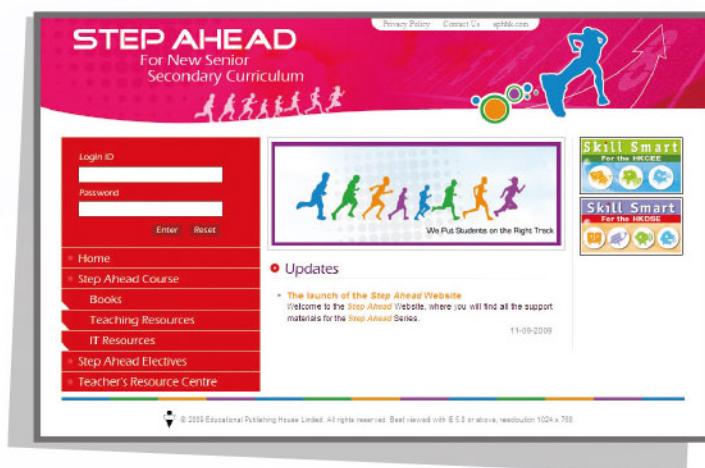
Privacy Policy Contact Us ephhk.com

STEP AHEAD
For New Senior Secondary Curriculum

Login ID

Password

Enter Reset

Home
Step Ahead Course
Books
Teaching Resources
IT Resources
Step Ahead Electives
Teacher's Resource Centre

We Put Students on the Right Track

Updates

The launch of the Step Ahead Website
Welcome to the Step Ahead Website, where you will find all the support materials for the Step Ahead Series.
11-09-2009

Skill Smart
For the HKCEE

Skill Smart
For the HKDSE

© 2009 Educational Publishing House Limited. All rights reserved. Best viewed with IE 5.0 or above, resolution 1024 x 768